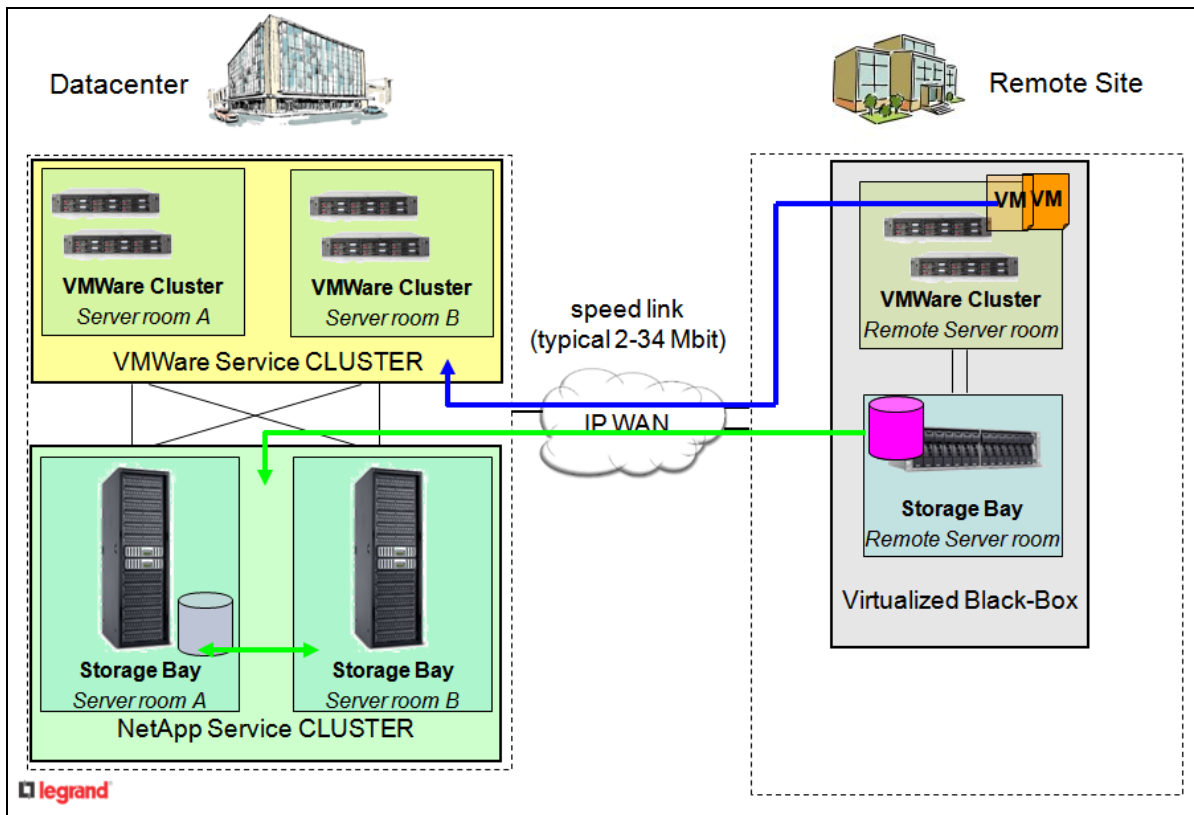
Datacenter

Remote Site

VMWare Cluster
*Server room A*

VMWare Cluster
*Server room B*

VMWare Service CLUSTER

speed link
(typical 2-34 Mbit)

IP WAN

VM VM

VMWare Cluster
*Remote Server room*

Storage Bay
*Remote Server room*

Virtualized Black-Box

Storage Bay
*Server room A*

Storage Bay
*Server room B*

NetApp Service CLUSTER

legrand